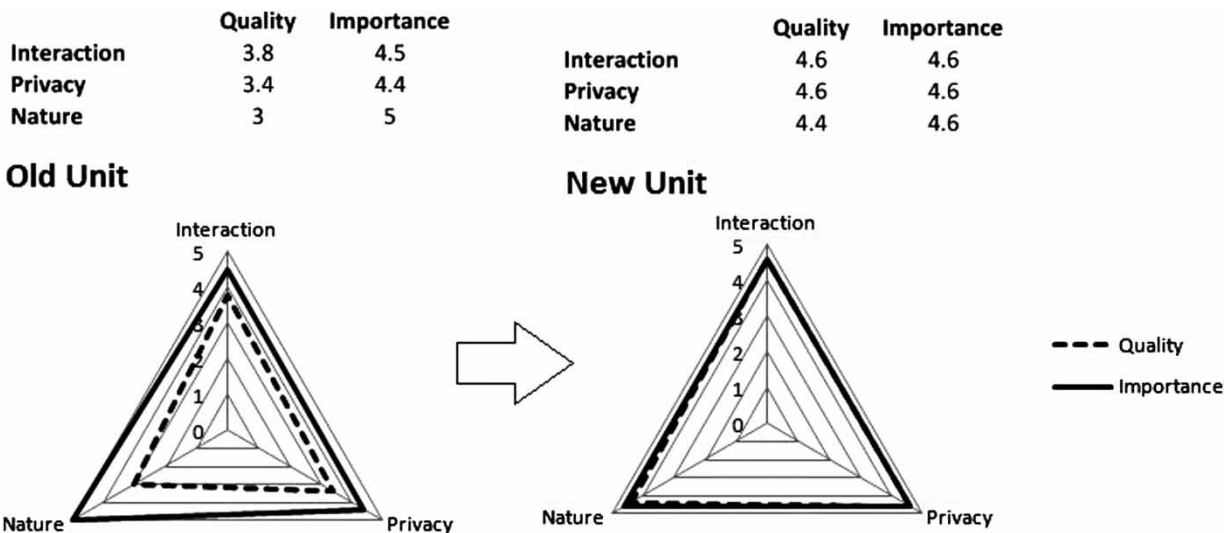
| | Quality | Importance |
|---|---|---|
| Interaction | 3.8 | 4.5 |
| Privacy | 3.4 | 4.4 |
| Nature | 3 | 5 |

| | Quality | Importance |
|---|---|---|
| Interaction | 4.6 | 4.6 |
| Privacy | 4.6 | 4.6 |
| Nature | 4.4 | 4.6 |

Old Unit

Interaction
5
4
3
2
1
0
Nature
Privacy

New Unit

Interaction
5
4
3
2
1
0
Nature
Privacy

Quality
Importance